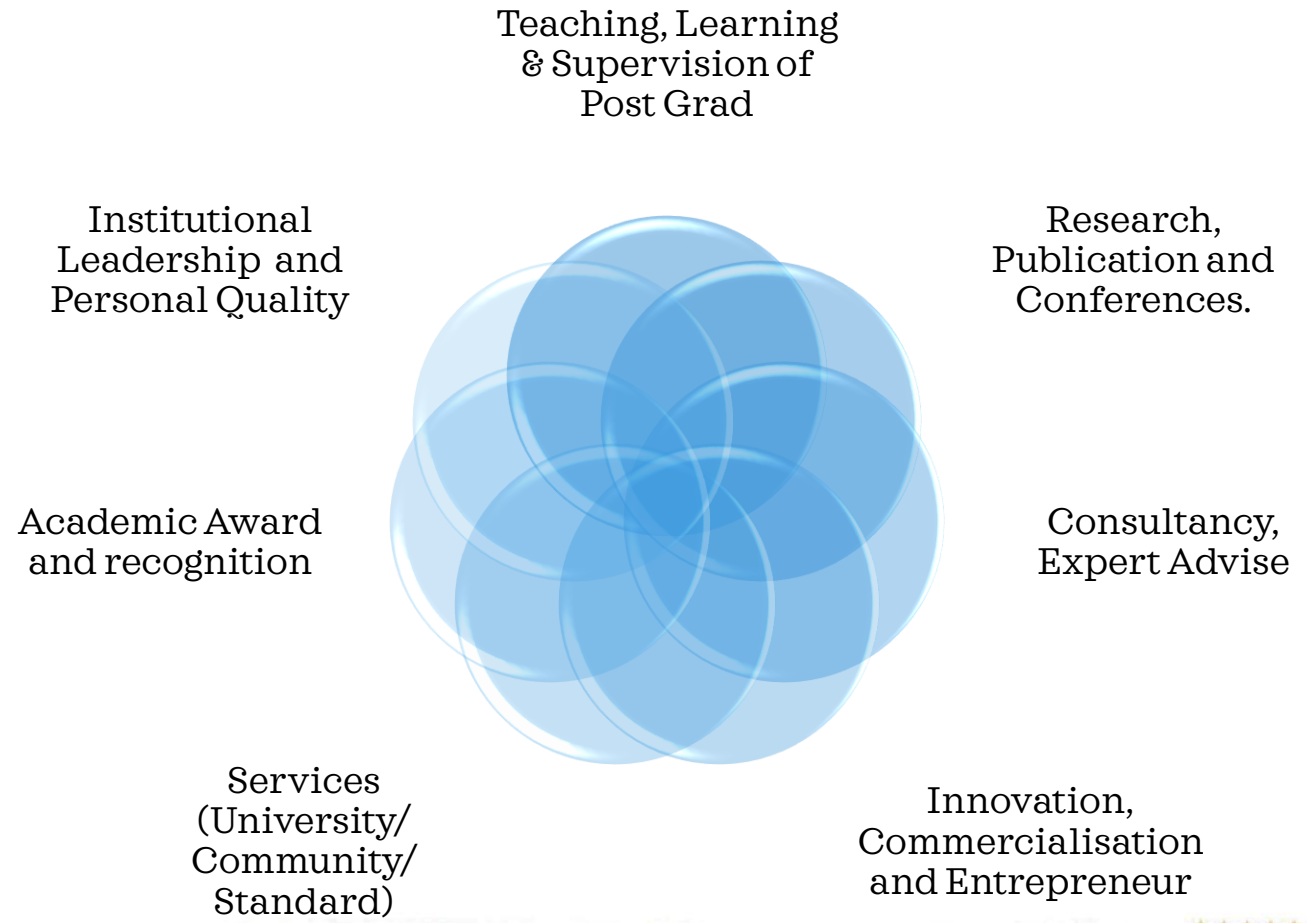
Teaching, Learning & Supervision of Post Grad

Research, Publication and Conferences.

Consultancy, Expert Advise

Innovation, Commercialisation and Entrepreneur

Services (University/ Community/ Standard)

Academic Award and recognition

Institutional Leadership and Personal Quality